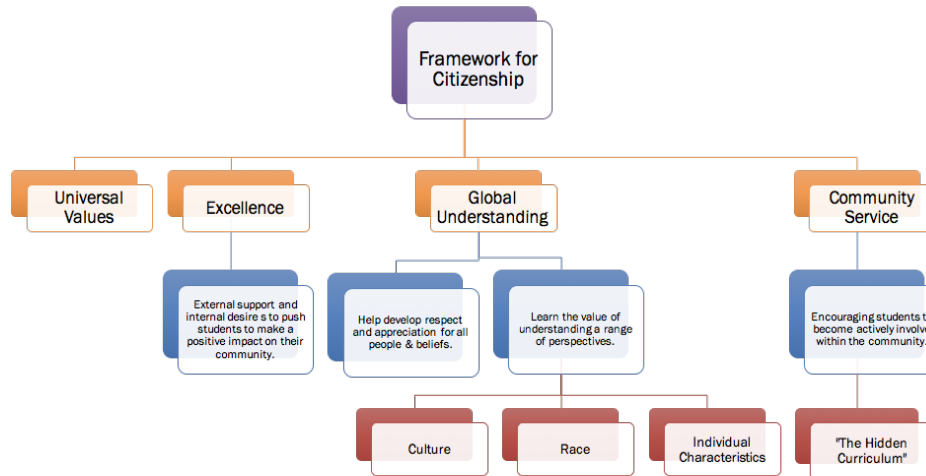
Framework for Citizenship

Universal Values

Excellence

Global Understanding

Community Service

External support and internal desire s to push students to make a positive impact on their community.

Help develop respect and appreciation for all people & beliefs.

Learn the value of understanding a range of perspectives.

Encouraging students t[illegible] become actively involv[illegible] within the community.

Culture

Race

Individual Characteristics

"The Hidden Curriculum"